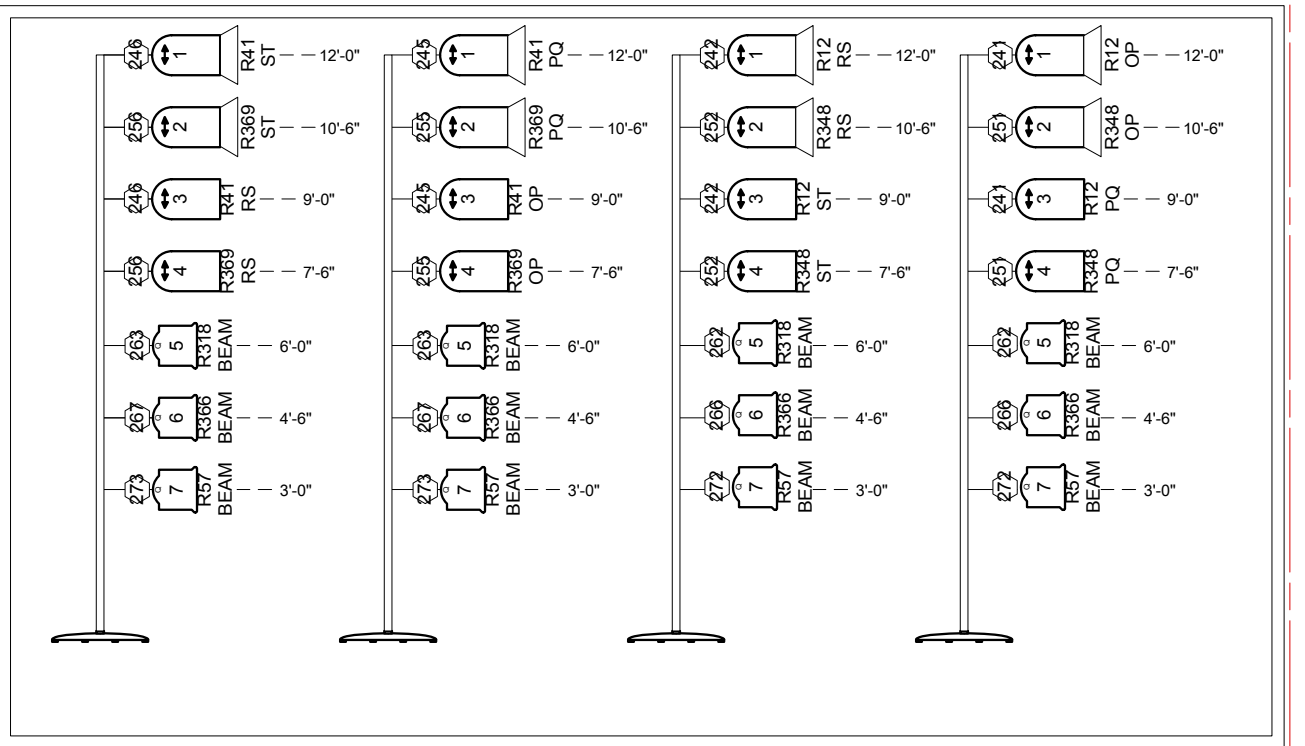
246 1 R41 ST 12'-0"
256 2 R369 ST 10'-6"
246 3 R41 RS 9'-0"
256 4 R369 RS 7'-6"
263 5 R318 BEAM 6'-0"
267 6 R366 BEAM 4'-6"
273 7 R57 BEAM 3'-0"

245 1 R41 PQ 12'-0"
255 2 R369 PQ 10'-6"
245 3 R41 OP 9'-0"
255 4 R369 OP 7'-6"
263 5 R318 BEAM 6'-0"
267 6 R366 BEAM 4'-6"
273 7 R57 BEAM 3'-0"

242 1 R12 RS 12'-0"
252 2 R348 RS 10'-6"
242 3 R12 ST 9'-0"
252 4 R348 ST 7'-6"
262 5 R318 BEAM 6'-0"
266 6 R366 BEAM 4'-6"
272 7 R57 BEAM 3'-0"

241 1 R12 OP 12'-0"
251 2 R348 OP 10'-6"
241 3 R12 PQ 9'-0"
251 4 R348 PQ 7'-6"
262 5 R318 BEAM 6'-0"
266 6 R366 BEAM 4'-6"
272 7 R57 BEAM 3'-0"